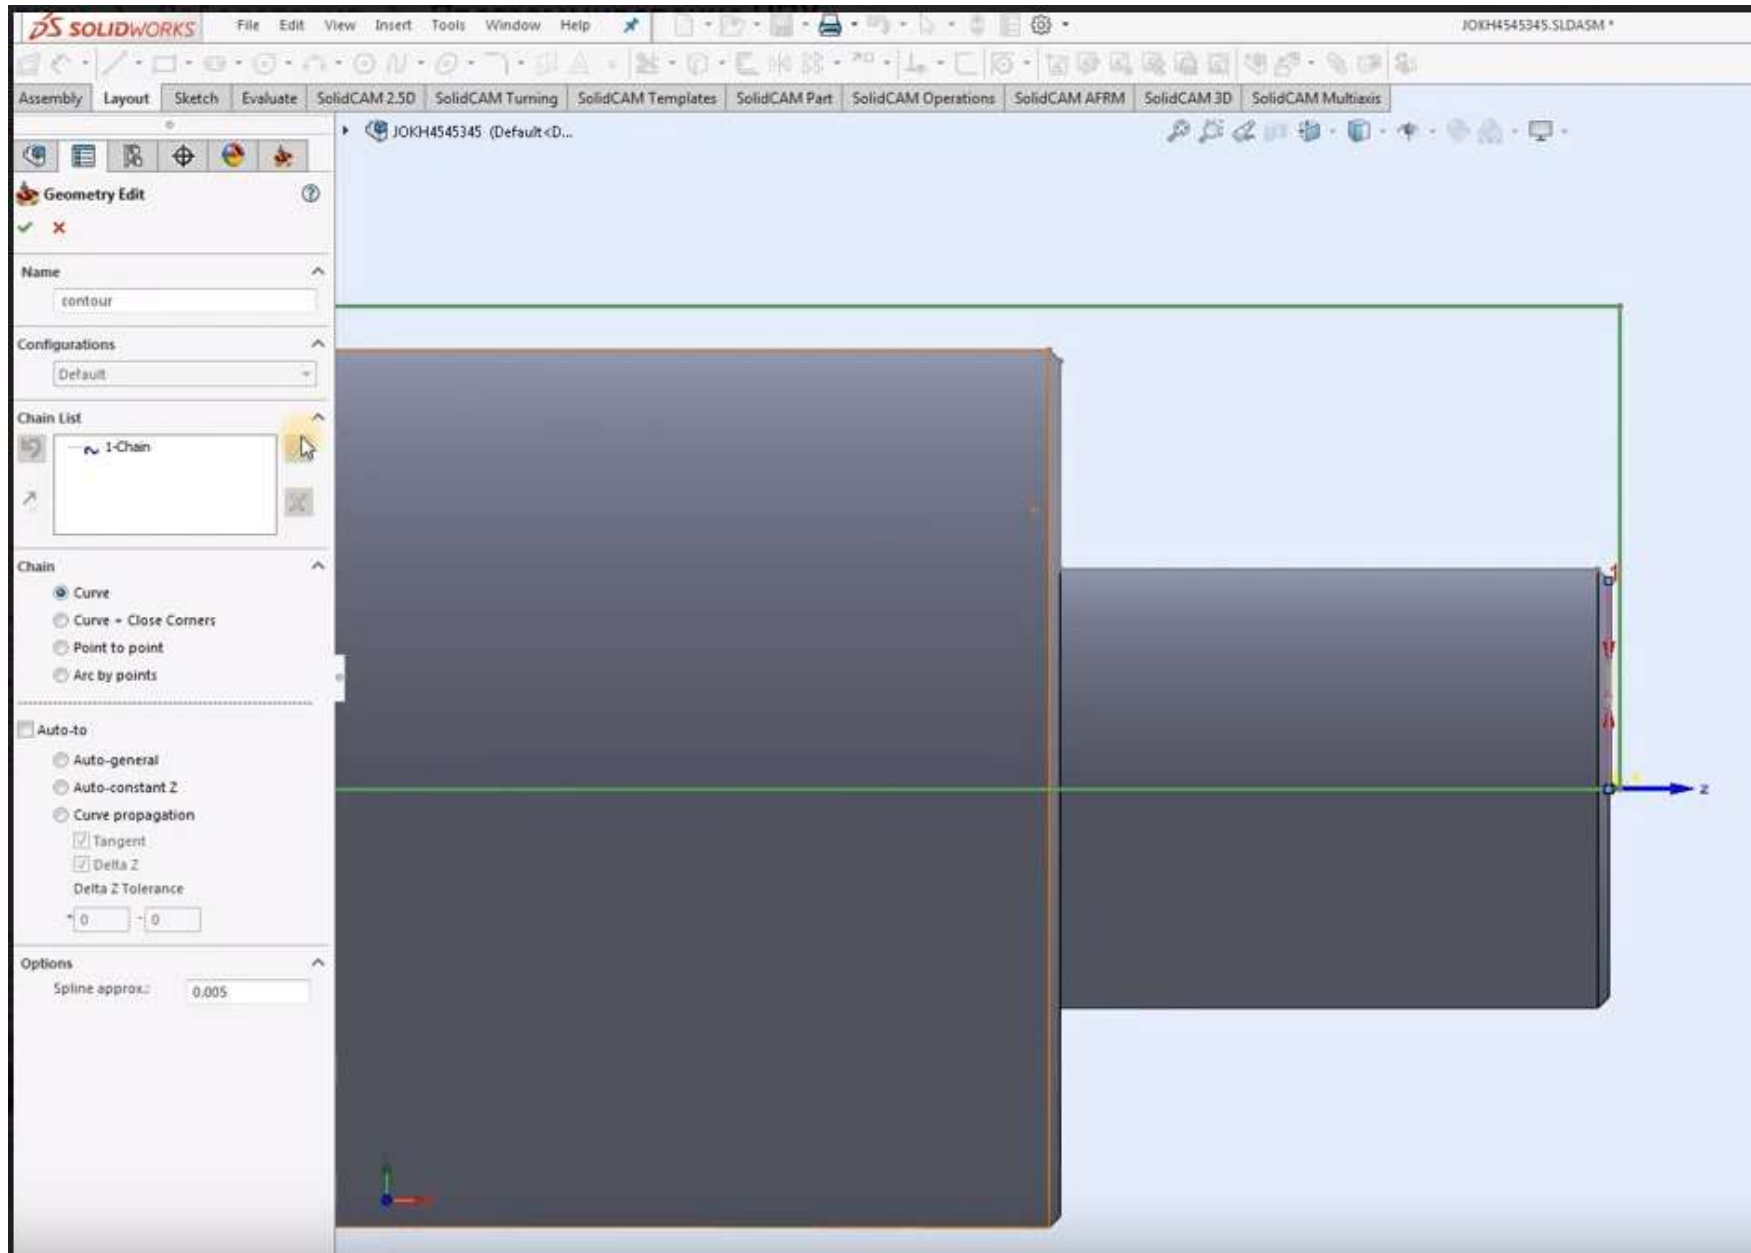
SOLIDWORKS File Edit View Insert Tools Window Help JOKH4545345.SLDASM *

Assembly Layout Sketch Evaluate SolidCAM 2.5D SolidCAM Turning SolidCAM Templates SolidCAM Part SolidCAM Operations SolidCAM AFRM SolidCAM 3D SolidCAM Multiaxis

JOKH4545345 (Default<D...

Geometry Edit

Name
contour

Configurations
Default

Chain List
1-Chain

Chain
Curve
Curve + Close Corners
Point to point
Arc by points

Auto-to
Auto-general
Auto-constant Z
Curve propagation
Tangent
Delta Z
Delta Z Tolerance
0
0

Options
Spline approx.: 0.005

Z